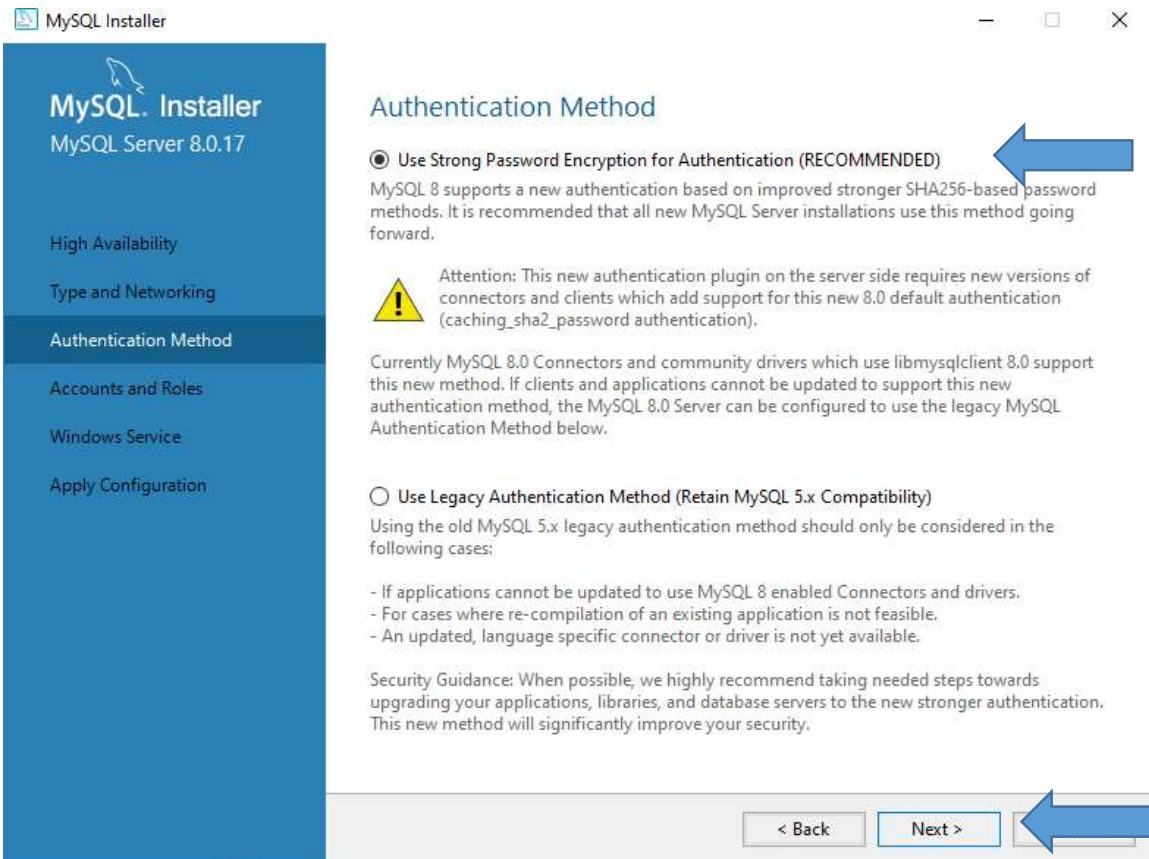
MySQL Installer

MySQL. Installer
MySQL Server 8.0.17

High Availability
Type and Networking
Authentication Method
Accounts and Roles
Windows Service
Apply Configuration

Authentication Method

Use Strong Password Encryption for Authentication (RECOMMENDED)
MySQL 8 supports a new authentication based on improved stronger SHA256-based password methods. It is recommended that all new MySQL Server installations use this method going forward.

Attention: This new authentication plugin on the server side requires new versions of connectors and clients which add support for this new 8.0 default authentication (caching_sha2_password authentication).

Currently MySQL 8.0 Connectors and community drivers which use libmysqlclient 8.0 support this new method. If clients and applications cannot be updated to support this new authentication method, the MySQL 8.0 Server can be configured to use the legacy MySQL Authentication Method below.

Use Legacy Authentication Method (Retain MySQL 5.x Compatibility)
Using the old MySQL 5.x legacy authentication method should only be considered in the following cases:

- If applications cannot be updated to use MySQL 8 enabled Connectors and drivers.
- For cases where re-compilation of an existing application is not feasible.
- An updated, language specific connector or driver is not yet available.

Security Guidance: When possible, we highly recommend taking needed steps towards upgrading your applications, libraries, and database servers to the new stronger authentication. This new method will significantly improve your security.

< Back
Next >